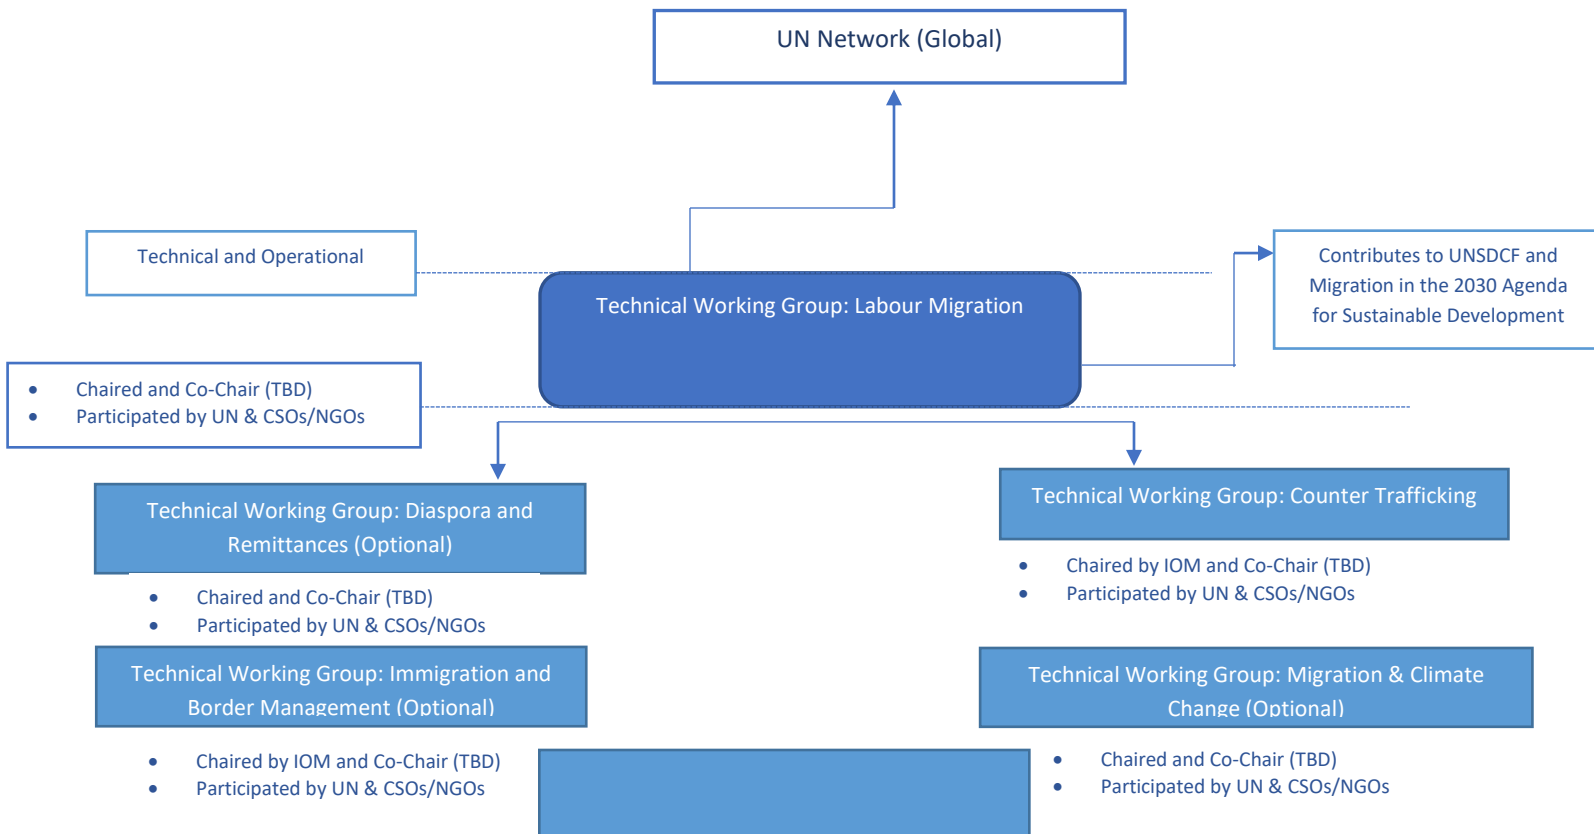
UN Network (Global)

Technical and Operational

Technical Working Group: Labour Migration

Contributes to UNSDCF and Migration in the 2030 Agenda for Sustainable Development

- Chaired and Co-Chair (TBD)
- Participated by UN & CSOs/NGOs

Technical Working Group: Diaspora and Remittances (Optional)

- Chaired and Co-Chair (TBD)
- Participated by UN & CSOs/NGOs

Technical Working Group: Counter Trafficking

- Chaired by IOM and Co-Chair (TBD)
- Participated by UN & CSOs/NGOs

Technical Working Group: Immigration and Border Management (Optional)

- Chaired by IOM and Co-Chair (TBD)
- Participated by UN & CSOs/NGOs

Technical Working Group: Migration & Climate Change (Optional)

- Chaired and Co-Chair (TBD)
- Participated by UN & CSOs/NGOs